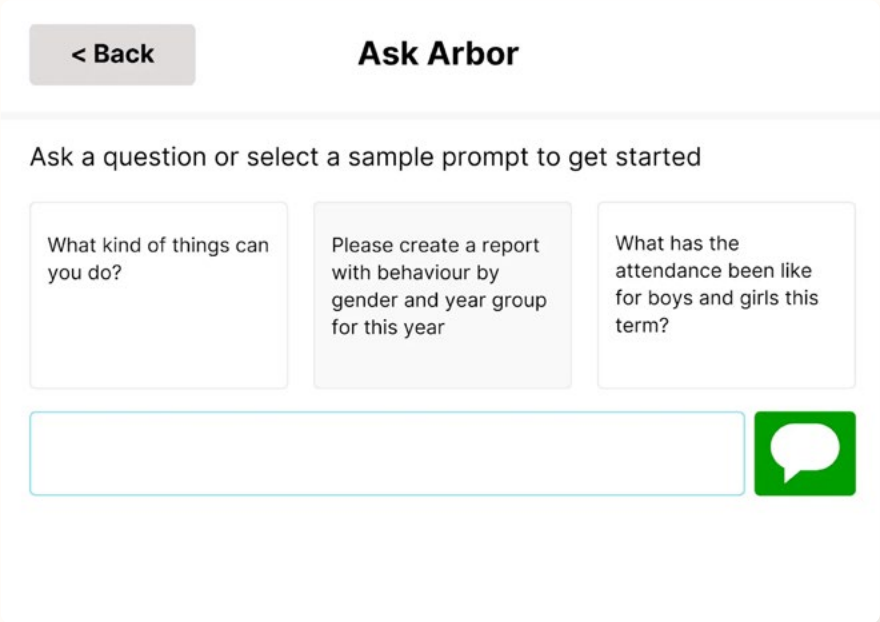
< Back

Ask Arbor

Ask a question or select a sample prompt to get started

What kind of things can you do?

Please create a report with behaviour by gender and year group for this year

What has the attendance been like for boys and girls this term?